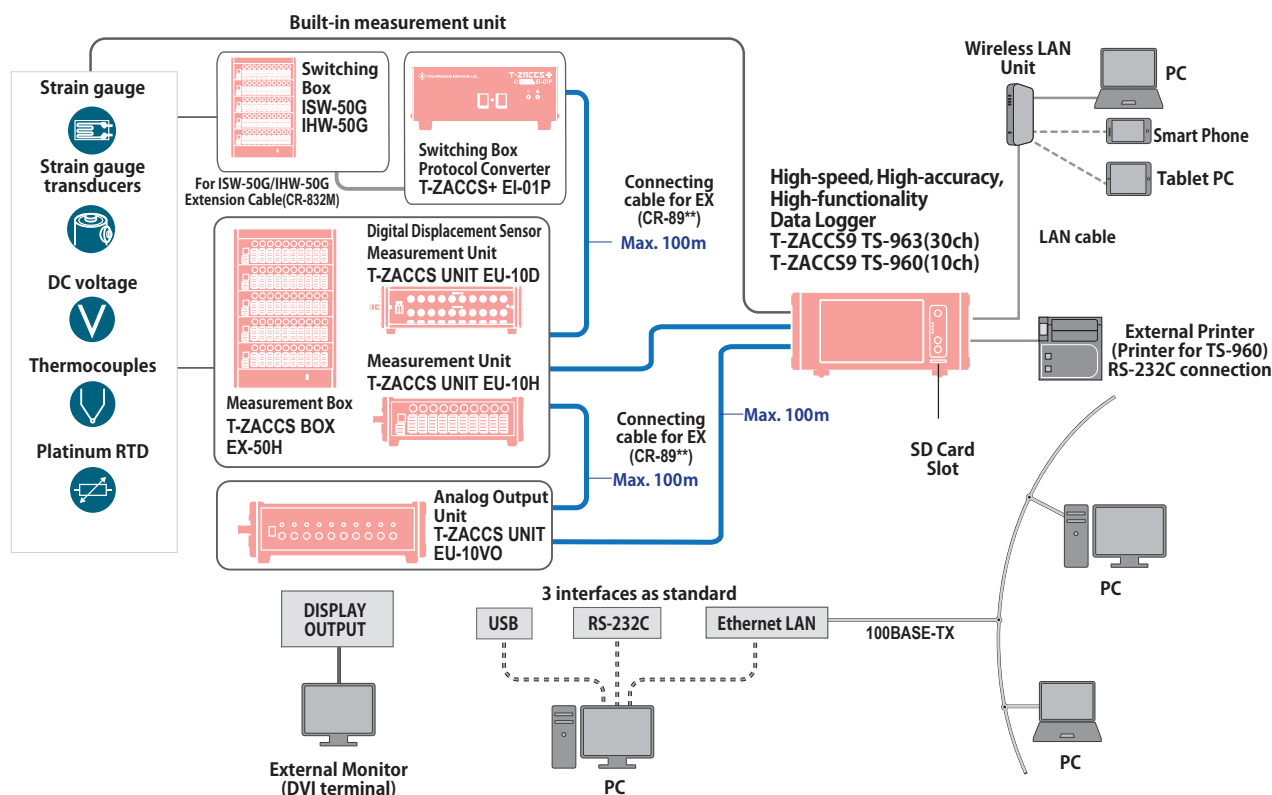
Built-in measurement unit

Strain gauge

Strain gauge transducers

DC voltage

Thermocouples

Platinum RTD

Switching Box
ISW-50G
IHW-50G

For ISW-50G/IHW-50G
Extension Cable(CR-832M)

T-ZACCS+
EI-01P

Switching Box
Protocol Converter
T-ZACCS+ EI-01P

Connecting cable for EX
(CR-89**)
Max. 100m

Digital Displacement Sensor Measurement Unit
T-ZACCS UNIT EU-10D

Measurement Unit
T-ZACCS UNIT EU-10H

Measurement Box
T-ZACCS BOX
EX-50H

Connecting cable for EX
(CR-89**)
Max. 100m

Max. 100m

Analog Output Unit
T-ZACCS UNIT
EU-10VO

Wireless LAN Unit

PC

Smart Phone

Tablet PC

High-speed, High-accuracy, High-functionality
Data Logger
T-ZACCS9 TS-963(30ch)
T-ZACCS9 TS-960(10ch)

LAN cable

External Printer
(Printer for TS-960)
RS-232C connection

SD Card
Slot

PC

DISPLAY
OUTPUT

External Monitor
(DVI terminal)

3 interfaces as standard

USB

RS-232C

Ethernet LAN

100BASE-TX

PC

PC